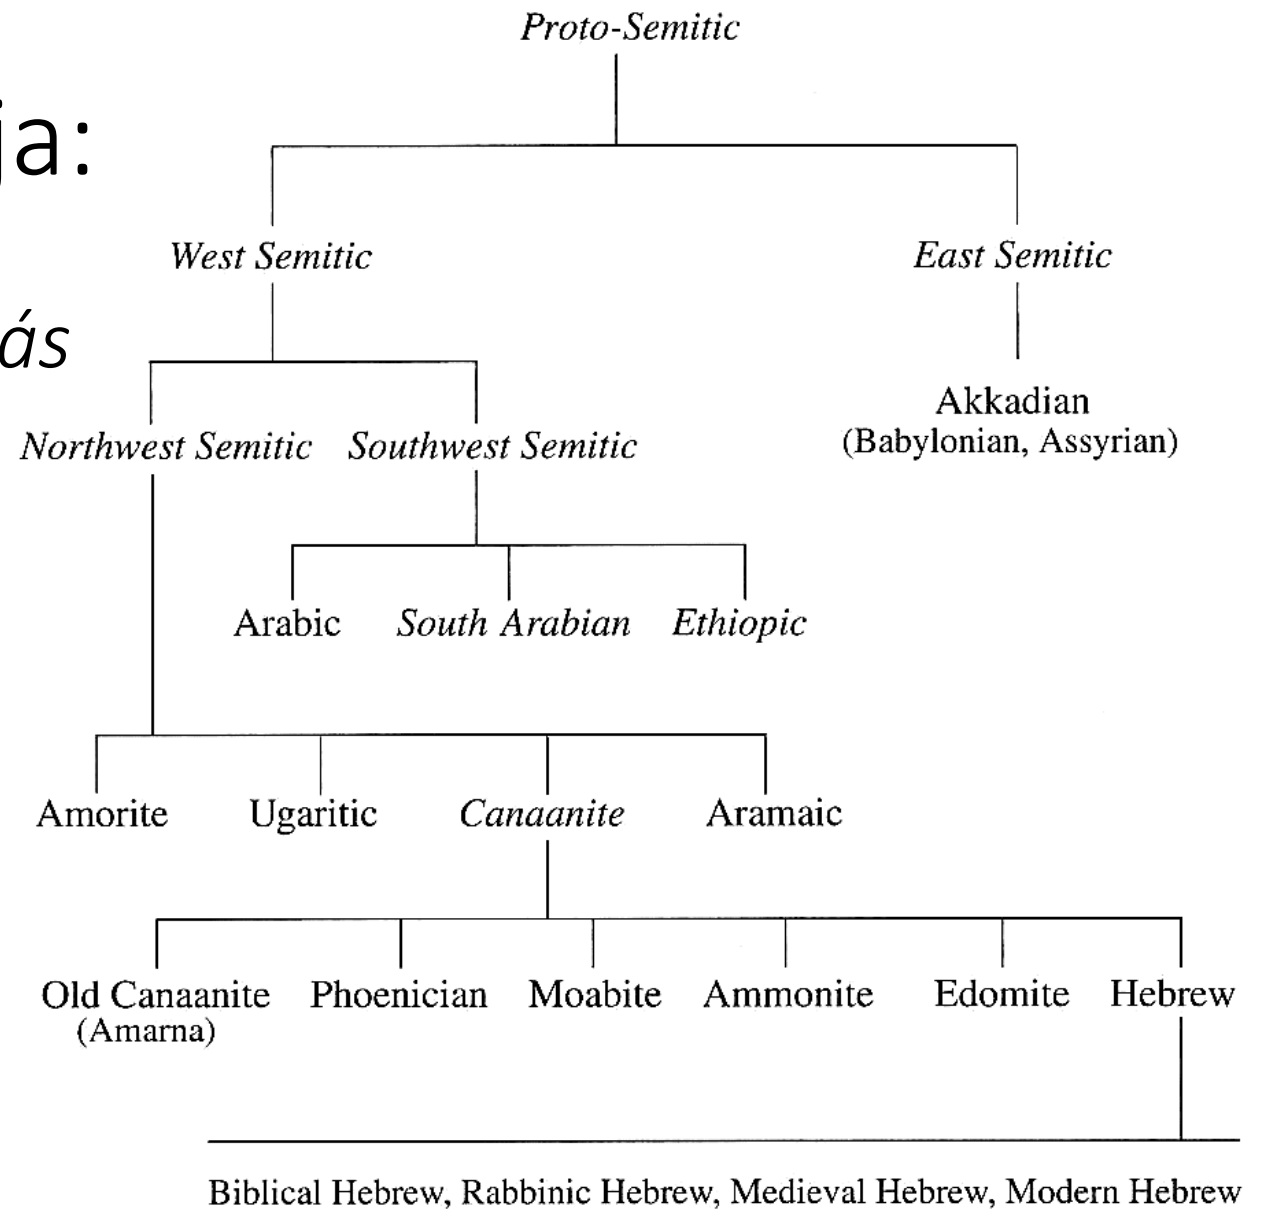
ja:

ás

Proto-Semitic

West Semitic

East Semitic

Akkadian
(Babylonian, Assyrian)

Northwest Semitic

Southwest Semitic

Arabic

South Arabian

Ethiopic

Amorite

Ugaritic

Canaanite

Aramaic

Old Canaanite
(Amarna)

Phoenician

Moabite

Ammonite

Edomite

Hebrew

Biblical Hebrew, Rabbinic Hebrew, Medieval Hebrew, Modern Hebrew